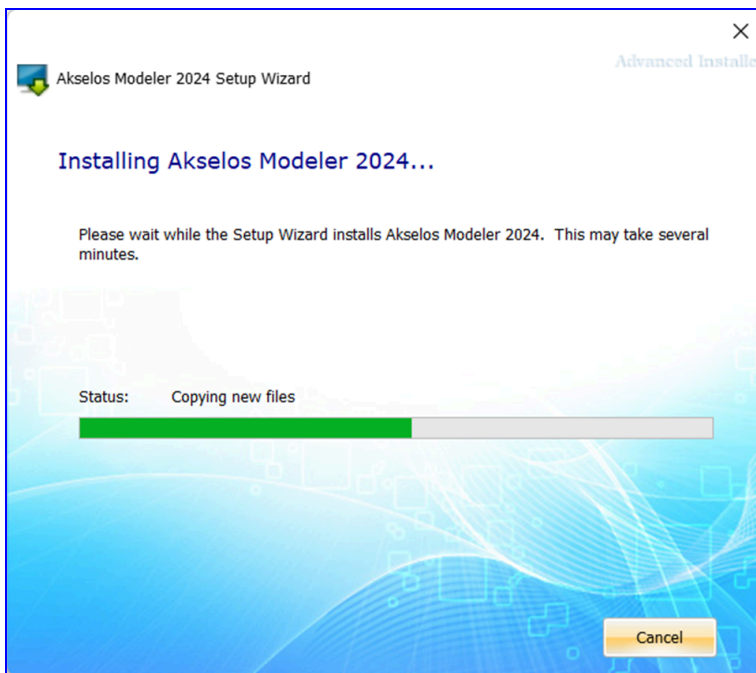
Akselos Modeler 2024 Setup Wizard

Advanced Installe

Installing Akselos Modeler 2024...

Please wait while the Setup Wizard installs Akselos Modeler 2024. This may take several minutes.

Status: Copying new files

Cancel